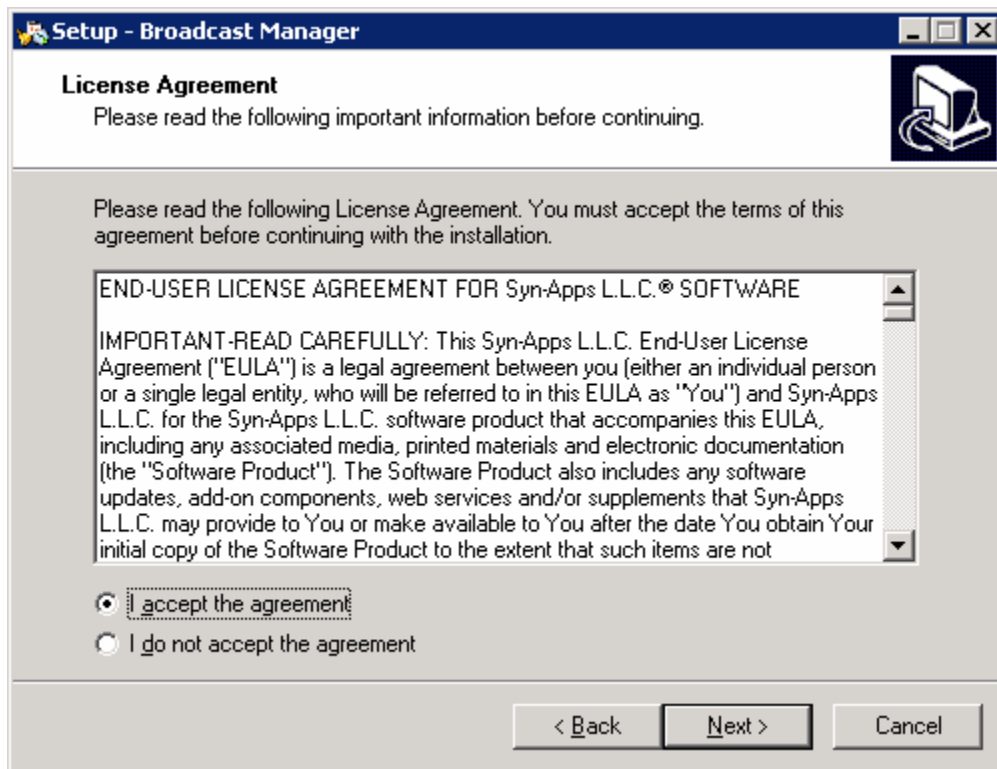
Setup - Broadcast Manager

License Agreement
Please read the following important information before continuing.

Please read the following License Agreement. You must accept the terms of this agreement before continuing with the installation.

END-USER LICENSE AGREEMENT FOR Syn-Apps L.L.C.® SOFTWARE

IMPORTANT-READ CAREFULLY: This Syn-Apps L.L.C. End-User License Agreement ("EULA") is a legal agreement between you (either an individual person or a single legal entity, who will be referred to in this EULA as "You") and Syn-Apps L.L.C. for the Syn-Apps L.L.C. software product that accompanies this EULA, including any associated media, printed materials and electronic documentation (the "Software Product"). The Software Product also includes any software updates, add-on components, web services and/or supplements that Syn-Apps L.L.C. may provide to You or make available to You after the date You obtain Your initial copy of the Software Product to the extent that such items are not

I accept the agreement
I do not accept the agreement

< Back
Next >
Cancel